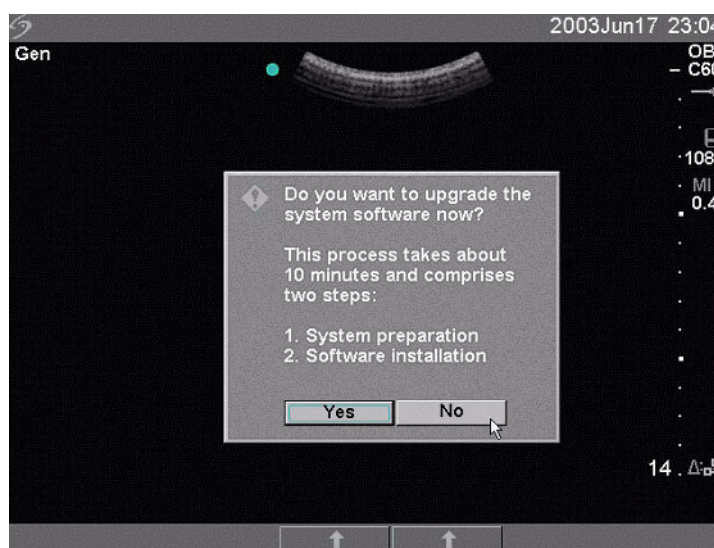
2003Jun17 23:0

Gen

OB
C6

108

MI
0.4

Do you want to upgrade the system software now?

This process takes about 10 minutes and comprises two steps:

1. System preparation
2. Software installation

Yes
No

14